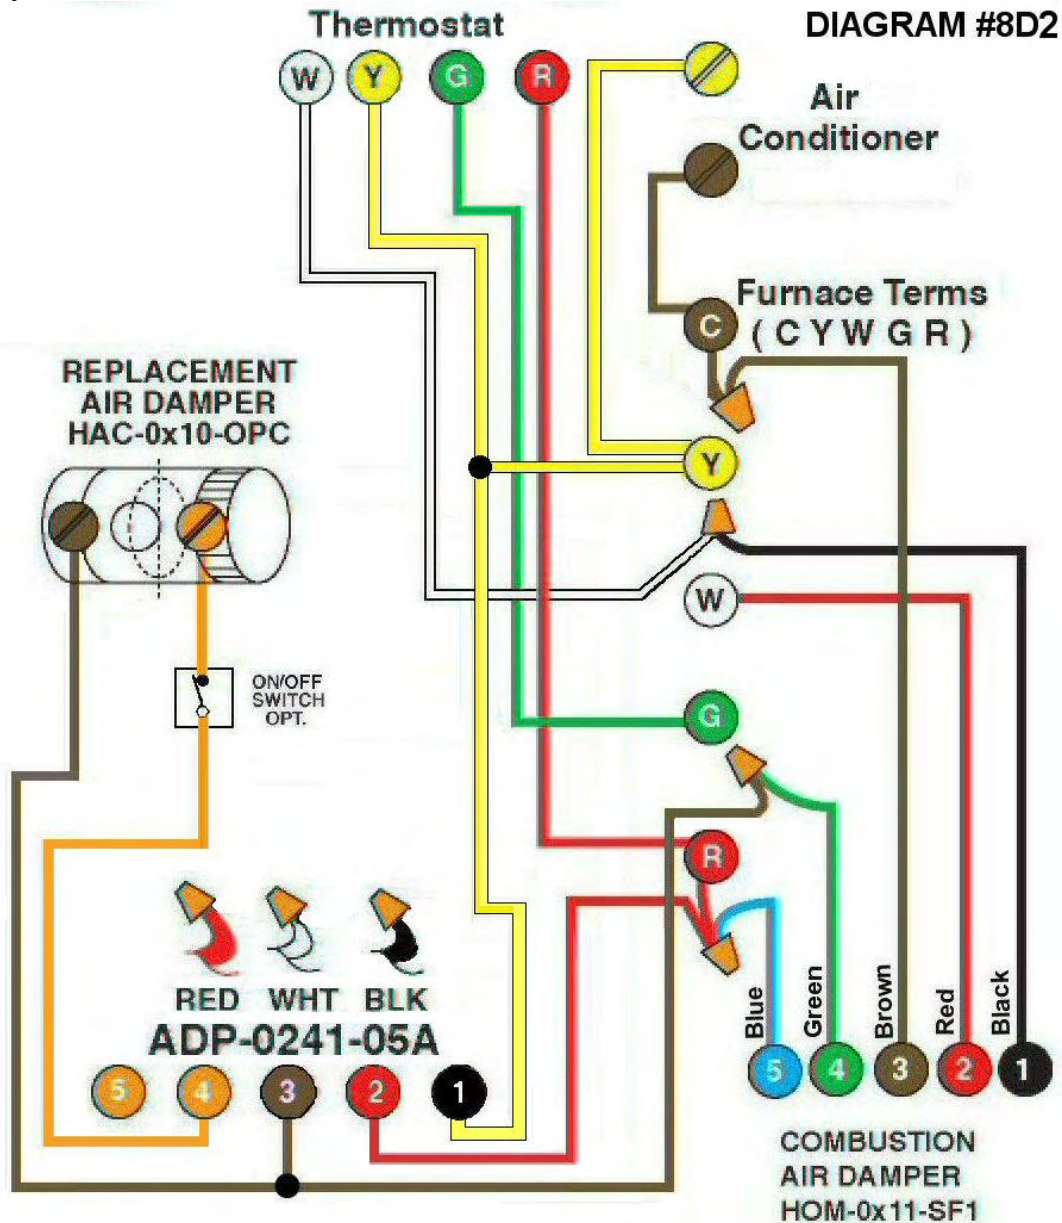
Thermostat

DIAGRAM #8D2

W Y G R

Air Conditioner

Furnace Terms ( C Y W G R )

C

REPLACEMENT AIR DAMPER HAC-0x10-OPC

Y

W

ON/OFF SWITCH OPT.

G

R

RED WHT BLK

ADP-0241-05A

5 4 3 2 1

Blue Green Brown Red Black

5 4 3 2 1

COMBUSTION AIR DAMPER HOM-0x11-SF1